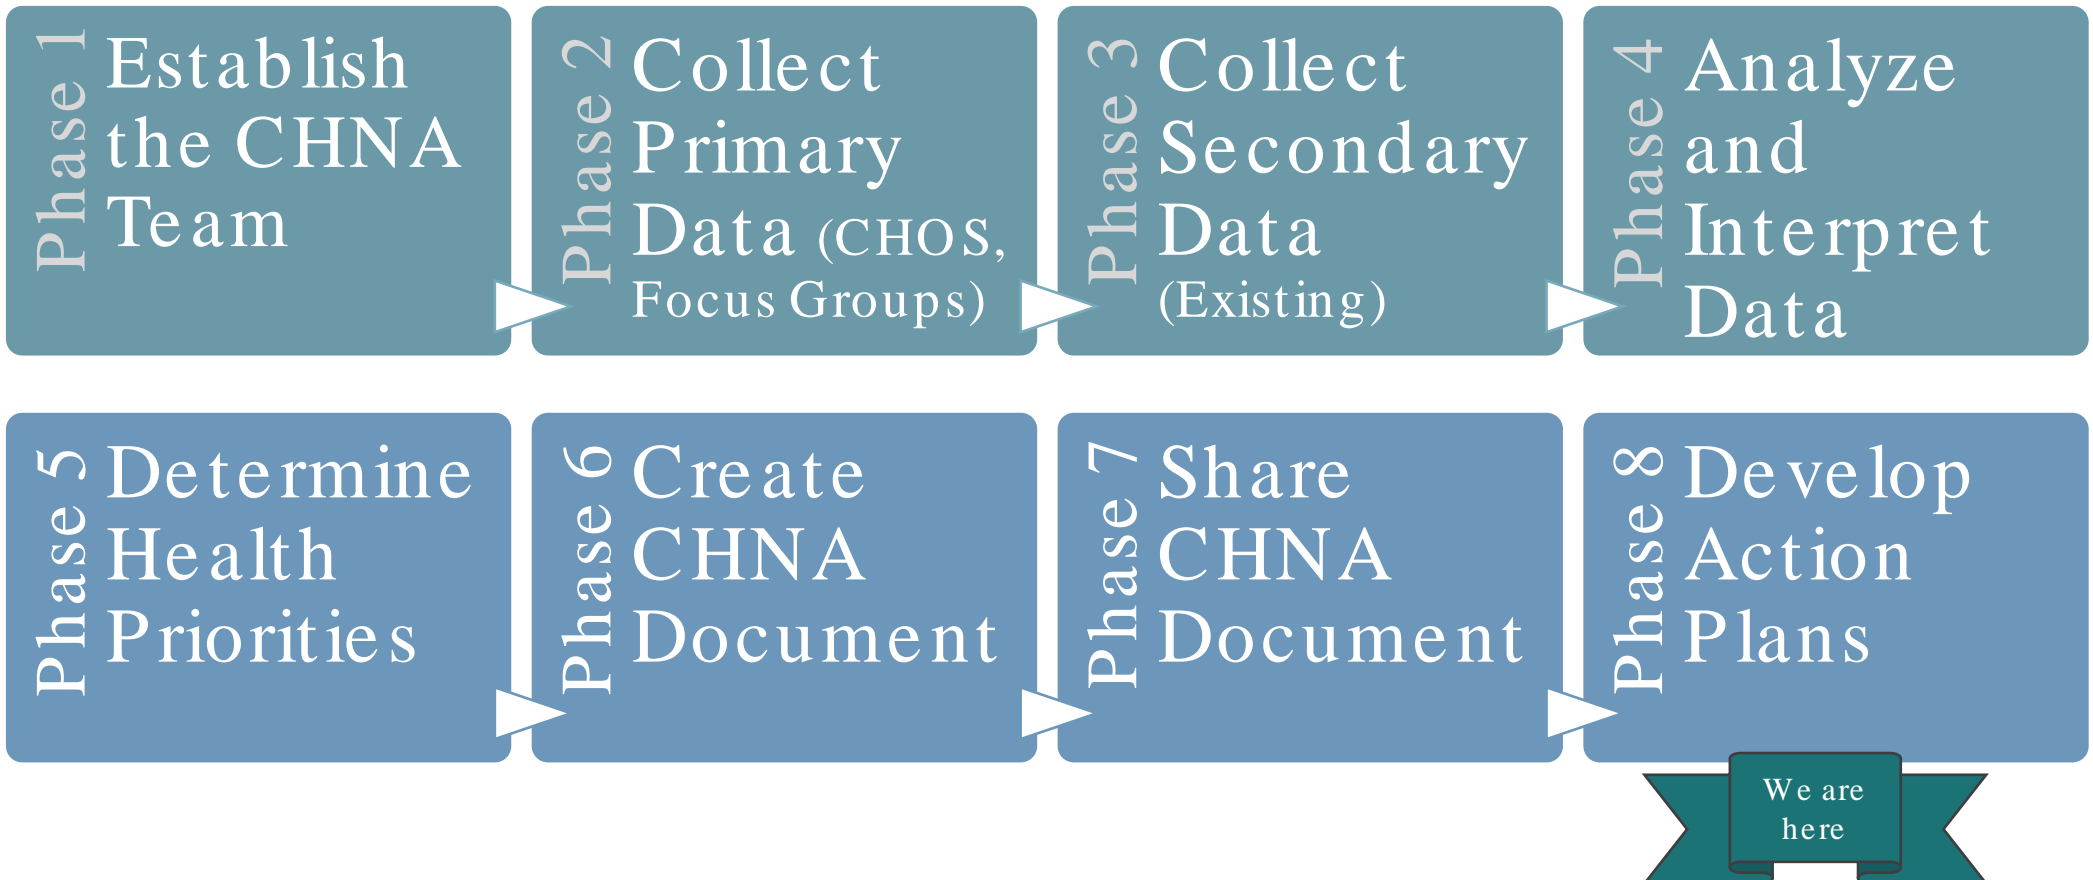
Phase 1 Establish the CHNA Team

Phase 2 Collect Primary Data (CHOS, Focus Groups)

Phase 3 Collect Secondary Data (Existing)

Phase 4 Analyze and Interpret Data

Phase 5 Determine Health Priorities

Phase 6 Create CHNA Document

Phase 7 Share CHNA Document

Phase 8 Develop Action Plans

We are here